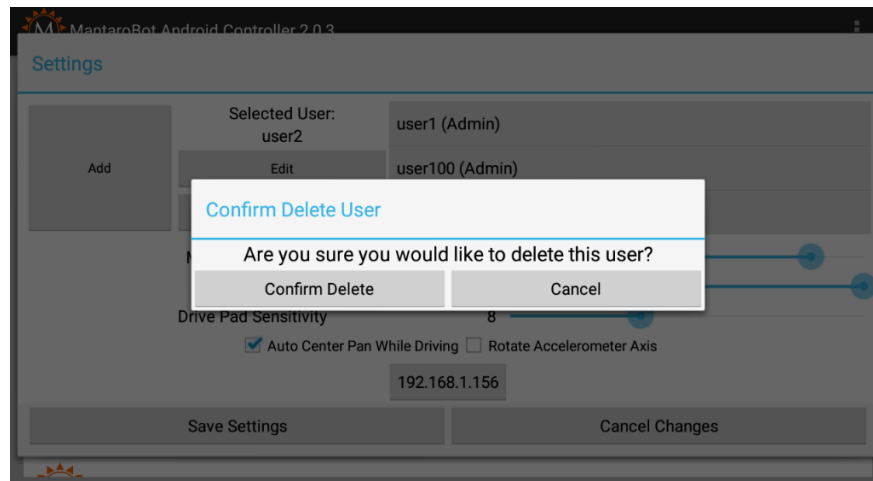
MantaroBot Android Controller 2.0.3

Settings

Add

Selected User:
user2

Edit

user1 (Admin)

user100 (Admin)

Confirm Delete User

Are you sure you would like to delete this user?

Confirm Delete

Cancel

Drive Pad Sensitivity

8

Auto Center Pan While Driving

Rotate Accelerometer Axis

192.168.1.156

Save Settings

Cancel Changes